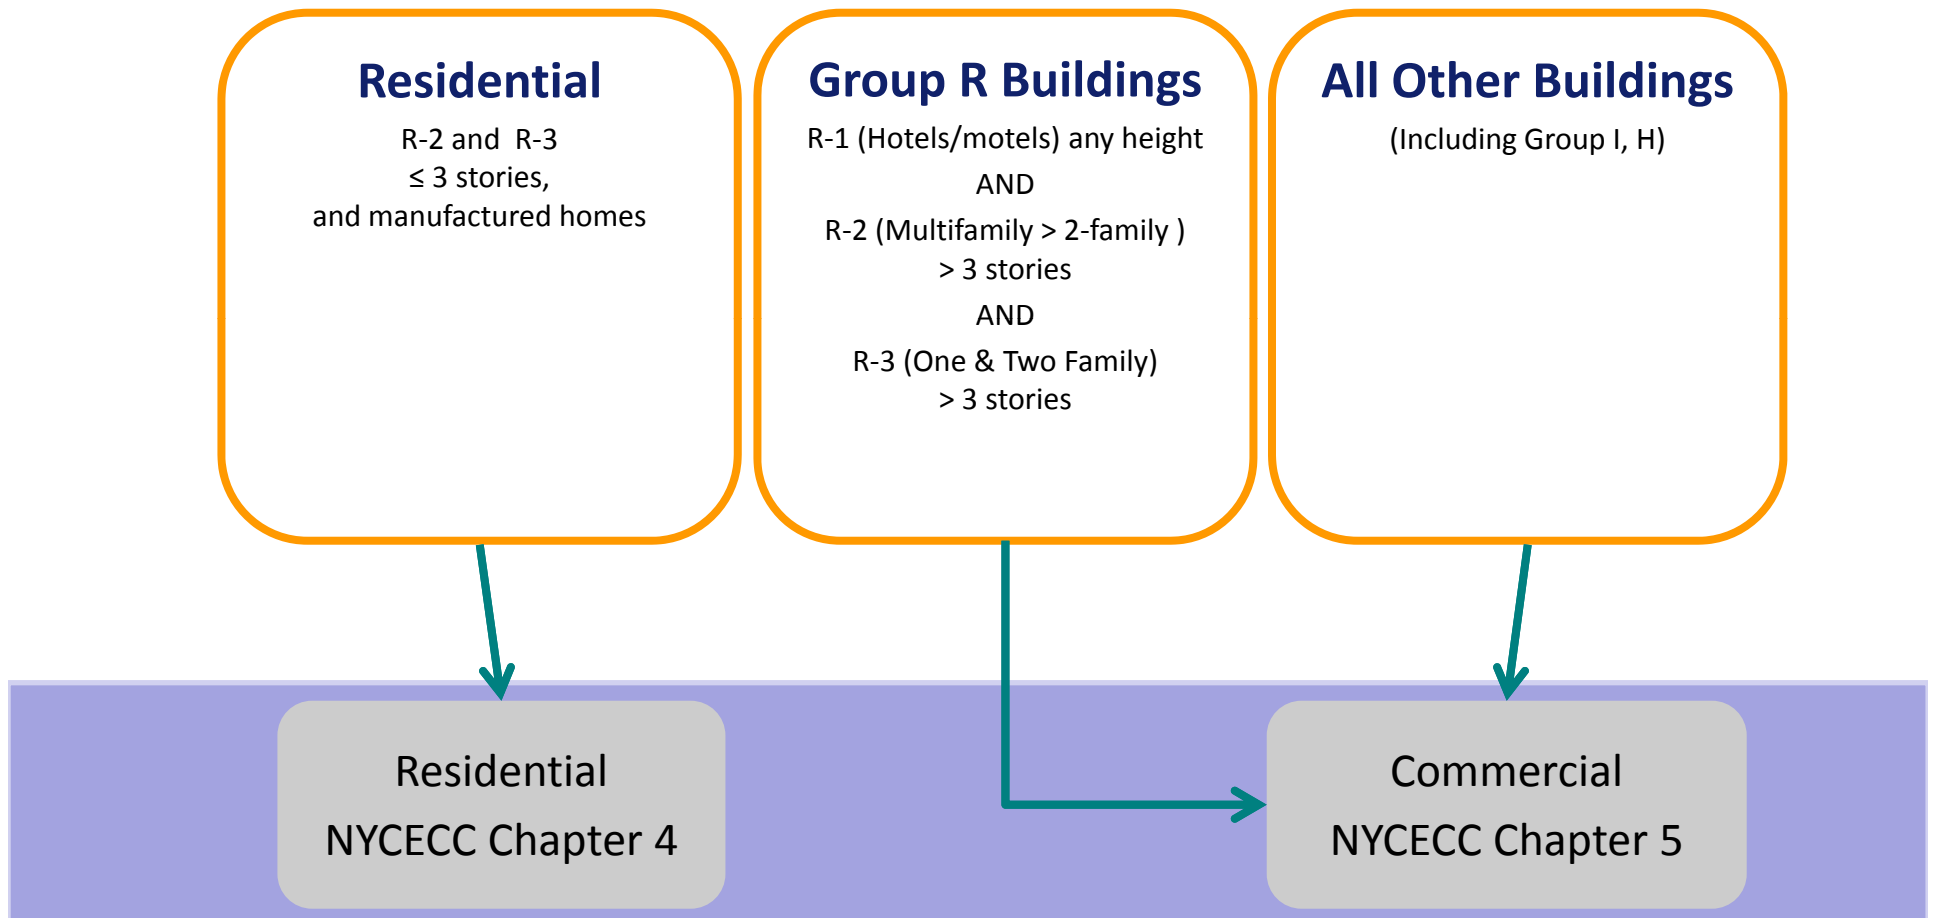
Residential

R-2 and R-3
≤ 3 stories,
and manufactured homes

Group R Buildings

R-1 (Hotels/motels) any height
AND
R-2 (Multifamily > 2-family )
> 3 stories
AND
R-3 (One & Two Family)
> 3 stories

All Other Buildings

(Including Group I, H)

Residential
NYCECC Chapter 4

Commercial
NYCECC Chapter 5